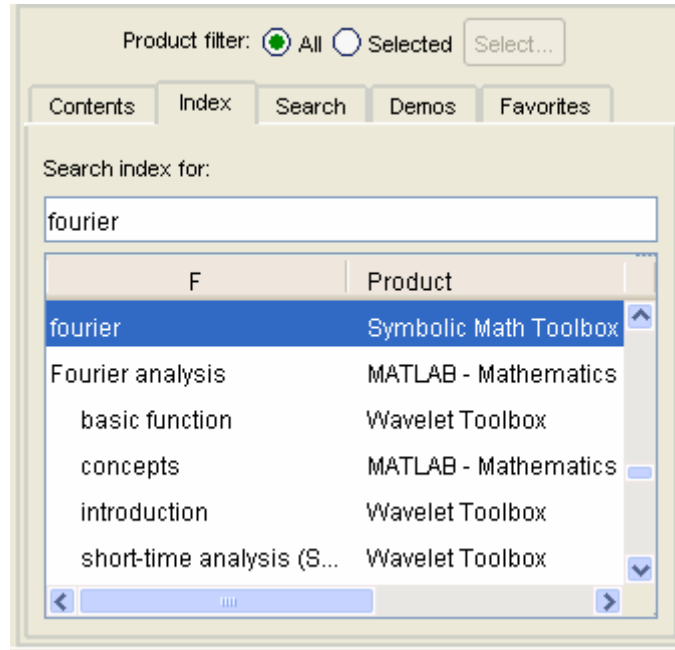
Product filter: All Selected Select...

Contents Index Search Demos Favorites

Search index for:

fourier

| F | Product |
|---|---|
| fourier | Symbolic Math Toolbox |
| Fourier analysis | MATLAB - Mathematics |
| basic function | Wavelet Toolbox |
| concepts | MATLAB - Mathematics |
| introduction | Wavelet Toolbox |
| short-time analysis (S... | Wavelet Toolbox |